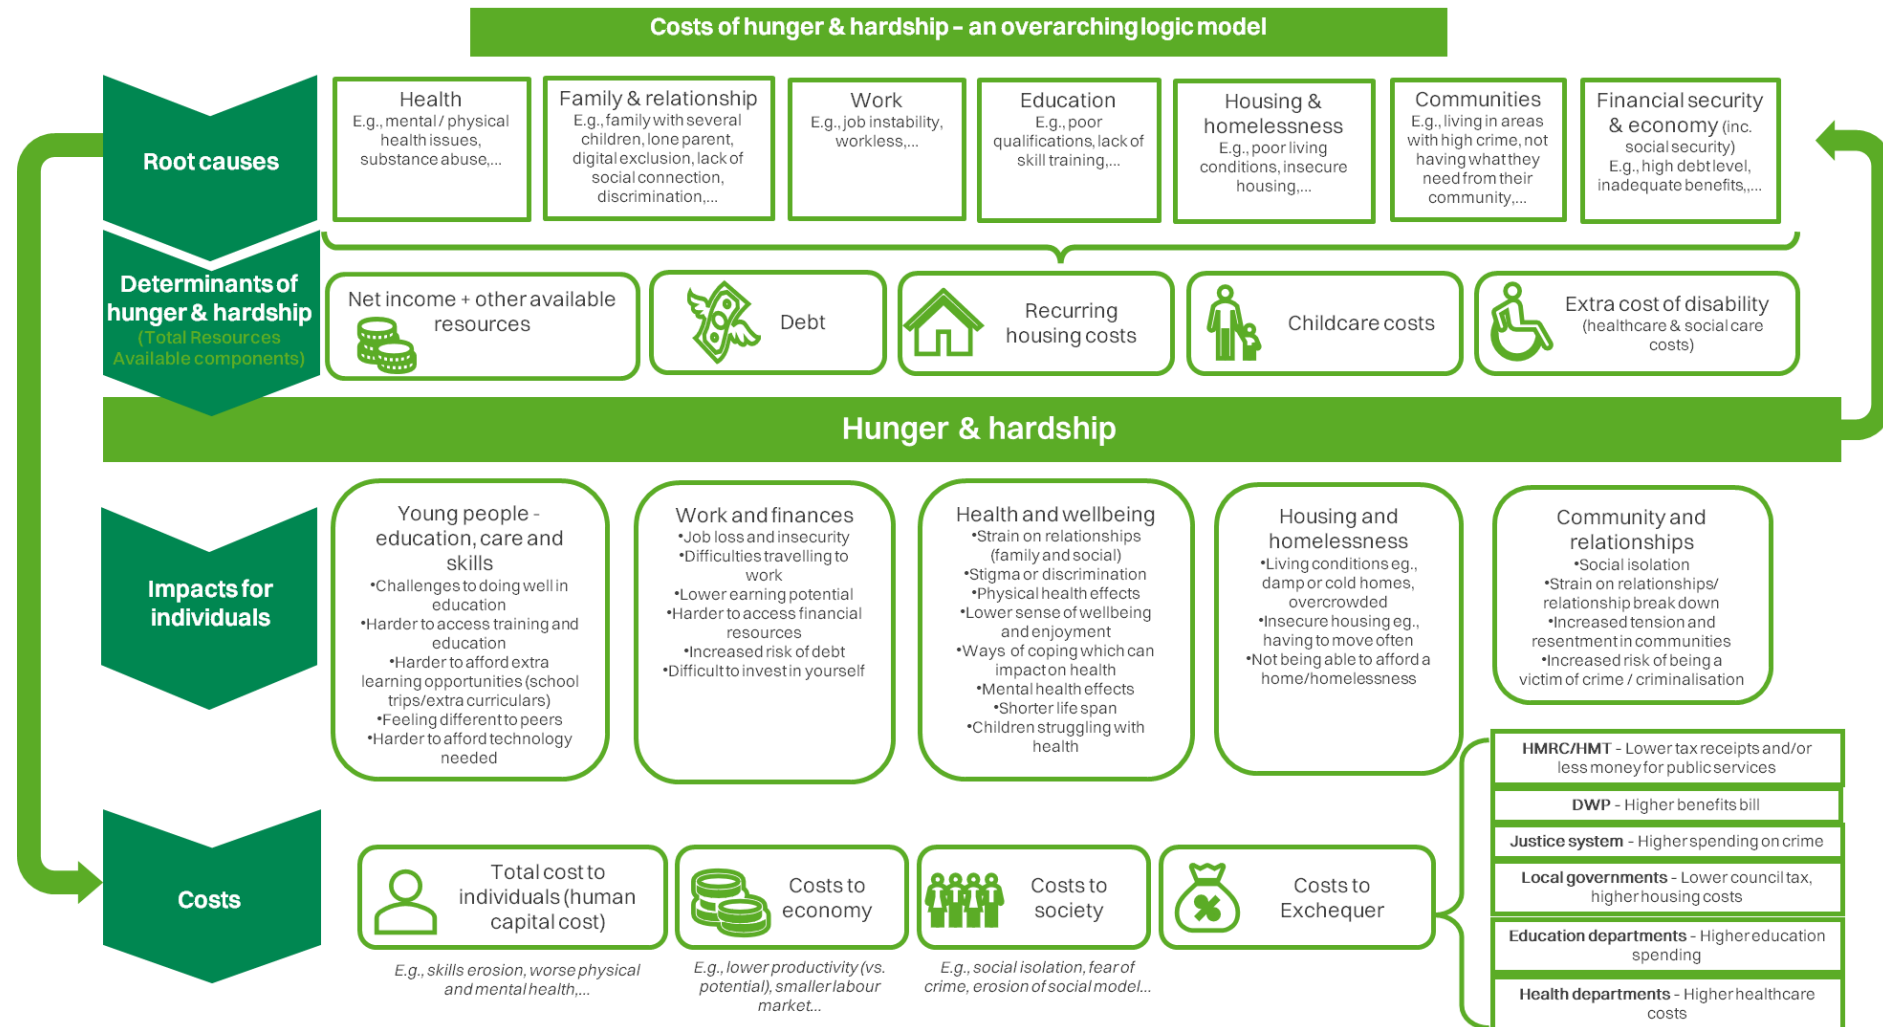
Costs of hunger & hardship - an overarching logic model

Root causes

Health
E.g., mental / physical health issues, substance abuse,...

Family & relationship
E.g., family with several children, lone parent, digital exclusion, lack of social connection, discrimination,...

Work
E.g., job instability, workless,...

Education
E.g., poor qualifications, lack of skill training,...

Housing & homelessness
E.g., poor living conditions, insecure housing,...

Communities
E.g., living in areas with high crime, not having what they need from their community,...

Financial security & economy (inc. social security)
E.g., high debt level, inadequate benefits,...

Determinants of hunger & hardship
(Total Resources Available components)

Net income + other available resources

Debt

Recurring housing costs

Childcare costs

Extra cost of disability
(healthcare & social care costs)

Hunger & hardship

Impacts for individuals

Young people - education, care and skills
•Challenges to doing well in education
•Harder to access training and education
•Harder to afford extra learning opportunities (school trips/extra curriculars)
•Feeling different to peers
•Harder to afford technology needed

Work and finances
•Job loss and insecurity
•Difficulties travelling to work
•Lower earning potential
•Harder to access financial resources
•Increased risk of debt
•Difficult to invest in yourself

Health and wellbeing
•Strain on relationships (family and social)
•Stigma or discrimination
•Physical health effects
•Lower sense of wellbeing and enjoyment
•Ways of coping which can impact on health
•Mental health effects
•Shorter life span
•Children struggling with health

Housing and homelessness
•Living conditions eg., damp or cold homes, overcrowded
•Insecure housing eg., having to move often
•Not being able to afford a home/homelessness

Community and relationships
•Social isolation
•Strain on relationships/ relationship break down
•Increased tension and resentment in communities
•Increased risk of being a victim of crime / criminalisation

Costs

Total cost to individuals (human capital cost)
E.g., skills erosion, worse physical and mental health,...

Costs to economy
E.g., lower productivity (vs. potential), smaller labour market...

Costs to society
E.g., social isolation, fear of crime, erosion of social model...

Costs to Exchequer

HMRC/HMT - Lower tax receipts and/or less money for public services

DWP - Higher benefits bill

Justice system - Higher spending on crime

Local governments - Lower council tax, higher housing costs

Education departments - Higher education spending

Health departments - Higher healthcare costs